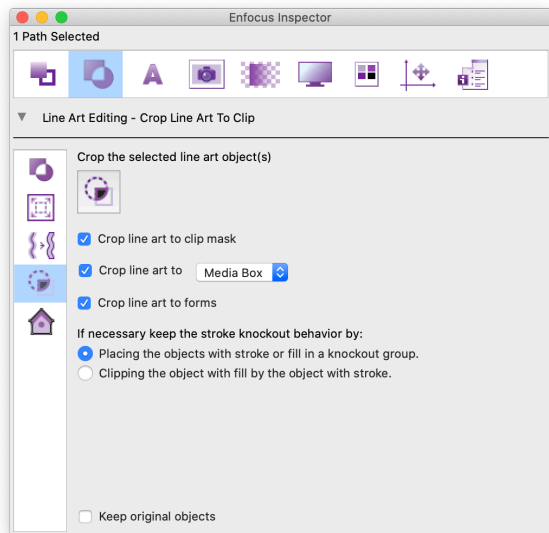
Enfocus Inspector

1 Path Selected

Line Art Editing - Crop Line Art To Clip

Crop the selected line art object(s)

Crop line art to clip mask

Crop line art to Media Box

Crop line art to forms

If necessary keep the stroke knockout behavior by:

Placing the objects with stroke or fill in a knockout group.

Clipping the object with fill by the object with stroke.

Keep original objects